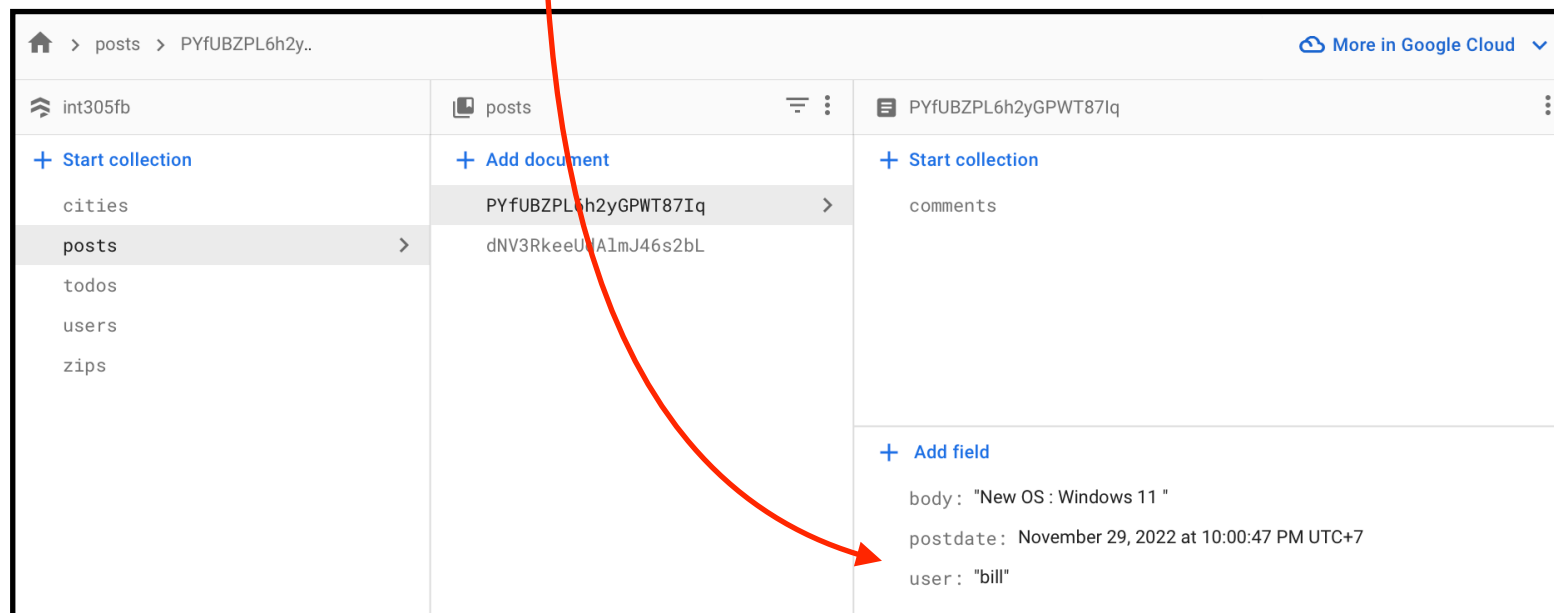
posts > PYfUBZPL6h2y..

More in Google Cloud

int305fb

+ Start collection

cities

posts

todos

users

zips

posts

+ Add document

PYfUBZPL6h2yGPWT87Iq

dNV3RkeeU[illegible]AlmJ46s2bL

PYfUBZPL6h2yGPWT87Iq

+ Start collection

comments

+ Add field

body: "New OS : Windows 11 "

postdate: November 29, 2022 at 10:00:47 PM UTC+7

user: "bill"